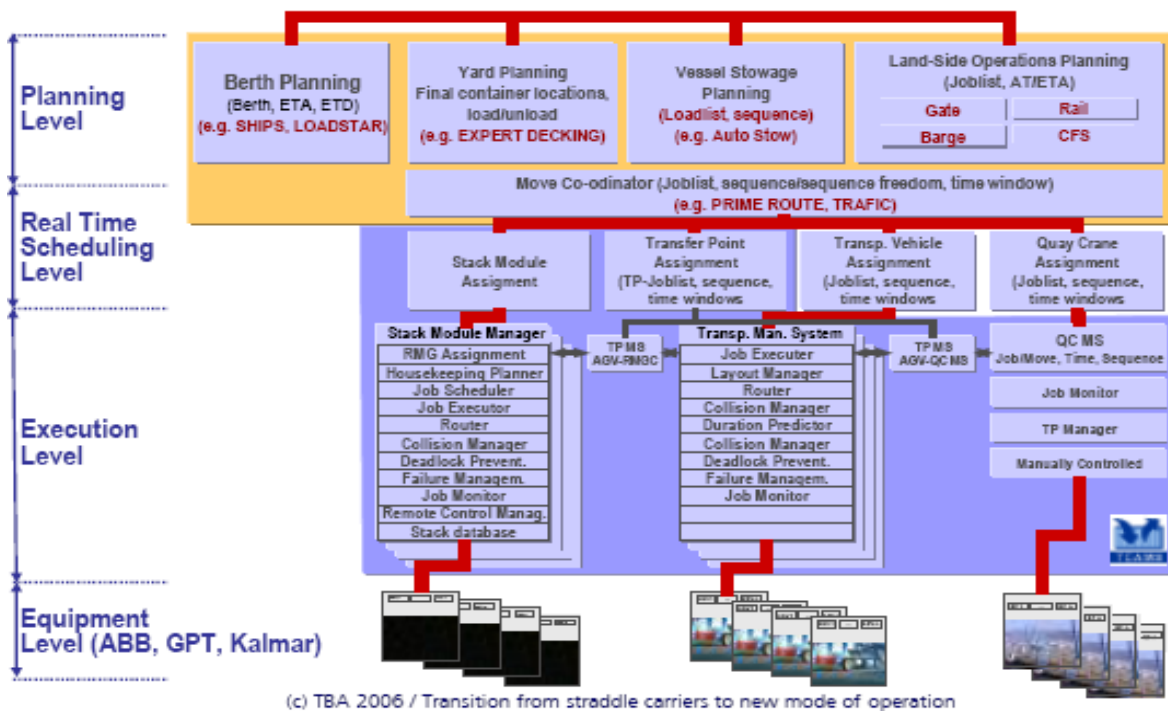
Planning Level

Real Time Scheduling Level

Execution Level

Equipment Level (ABB, GPT, Kalmar)

Berth Planning
(Berth, ETA, ETD)
(e.g. SHIPS, LOADSTAR)

Yard Planning
Final container locations, load/unload
(e.g. EXPERT DECKING)

Vessel Stowage Planning
(Loadlist, sequence)
(e.g. Auto Stow)

Land-Side Operations Planning
(Joblist, AT/ETA)

| Gate | Rail |
|---|---|
| Barge | CFS |

Move Co-odinator (Joblist, sequence/sequence freedom, time window)
(e.g. PRIME ROUTE, TRAFIC)

Stack Module Assigment

Transfer Point Assignment
(TP-Joblist, sequence, time windows

Transp. Vehicle Assignment
(Joblist, sequence, time windows

Quay Crane Assignment
(Joblist, sequence, time windows

Stack Module Manager
RMG Assignment
Housekeeping Planner
Job Scheduler
Job Executor
Router
Collision Manager
Deadlock Prevent.
Failure Managem.
Job Monitor
Remote Control Manag.
Stack database

TP MS
AGV-RMGC

Transp. Man. System
Job Executer
Layout Manager
Router
Collision Manager
Duration Predictor
Collision Manager
Deadlock Prevent.
Failure Managem.
Job Monitor

TP MS
AGV-QC MS

QC MS
Job/Move, Time, Sequence

Job Monitor

TP Manager

Manually Controlled

TEAMS

(c) TBA 2006 / Transition from straddle carriers to new mode of operation